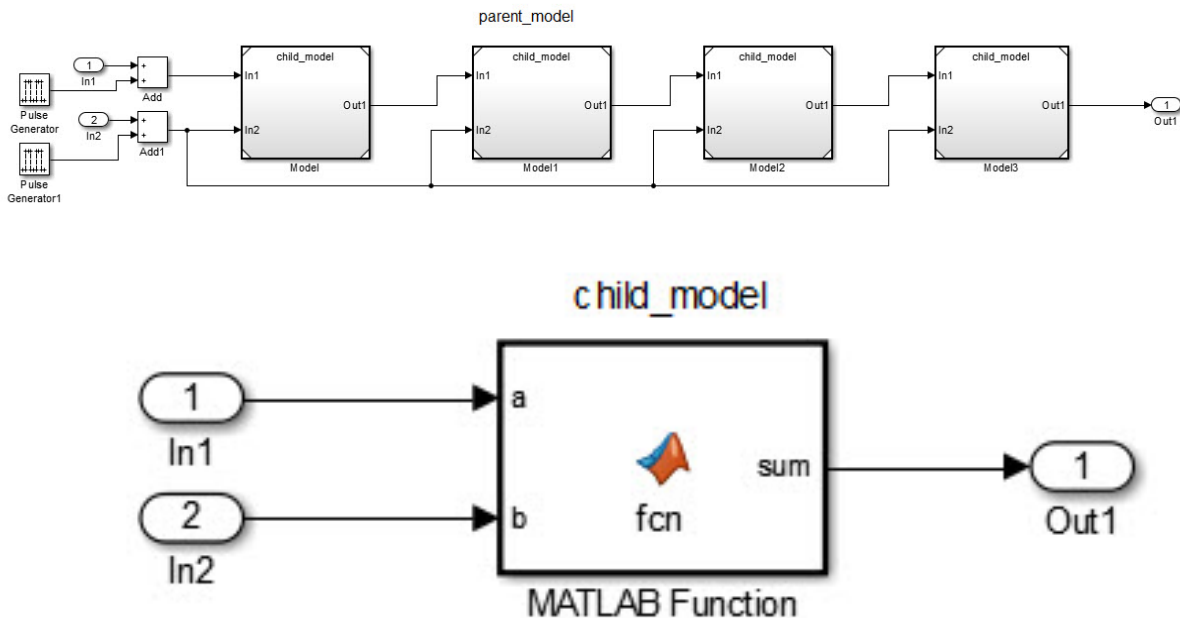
parent_model

1
In1

2
In2

Pulse Generator

Pulse Generator1

+
+
Add

+
+
Add1

child_model
In1
In2
Out1
Model

child_model
In1
In2
Out1
Model1

child_model
In1
In2
Out1
Model2

child_model
In1
In2
Out1
Model3

1
Out1

child_model

1
In1

2
In2

a
b
fcn
sum
MATLAB Function

1
Out1